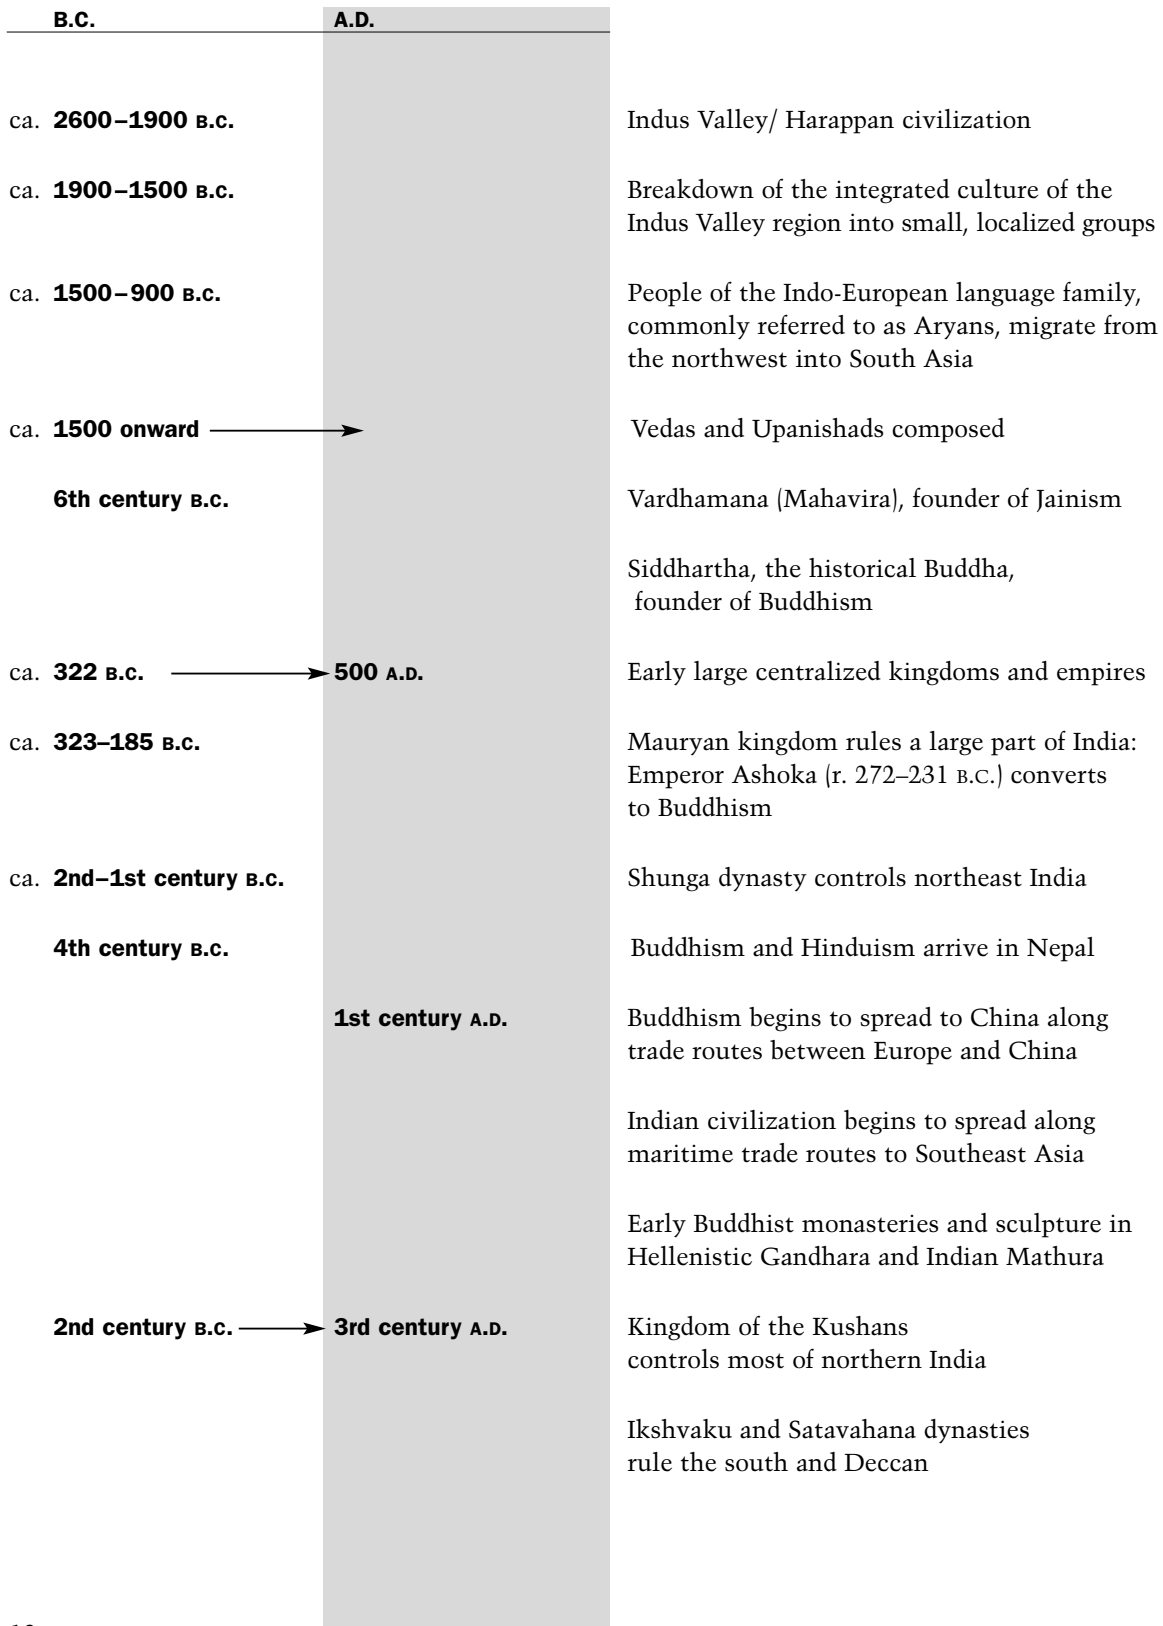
B.C.

A.D.

ca. 2600–1900 B.C.

Indus Valley/ Harappan civilization

ca. 1900–1500 B.C.

Breakdown of the integrated culture of the Indus Valley region into small, localized groups

ca. 1500–900 B.C.

People of the Indo-European language family, commonly referred to as Aryans, migrate from the northwest into South Asia

ca. 1500 onward

Vedas and Upanishads composed

6th century B.C.

Vardhamana (Mahavira), founder of Jainism

Siddhartha, the historical Buddha, founder of Buddhism

ca. 322 B.C. 500 A.D.

Early large centralized kingdoms and empires

ca. 323–185 B.C.

Mauryan kingdom rules a large part of India: Emperor Ashoka (r. 272–231 B.C.) converts to Buddhism

ca. 2nd–1st century B.C.

Shunga dynasty controls northeast India

4th century B.C.

Buddhism and Hinduism arrive in Nepal

1st century A.D.

Buddhism begins to spread to China along trade routes between Europe and China

Indian civilization begins to spread along maritime trade routes to Southeast Asia

Early Buddhist monasteries and sculpture in Hellenistic Gandhara and Indian Mathura

2nd century B.C. 3rd century A.D.

Kingdom of the Kushans controls most of northern India

Ikshvaku and Satavahana dynasties rule the south and Deccan

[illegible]